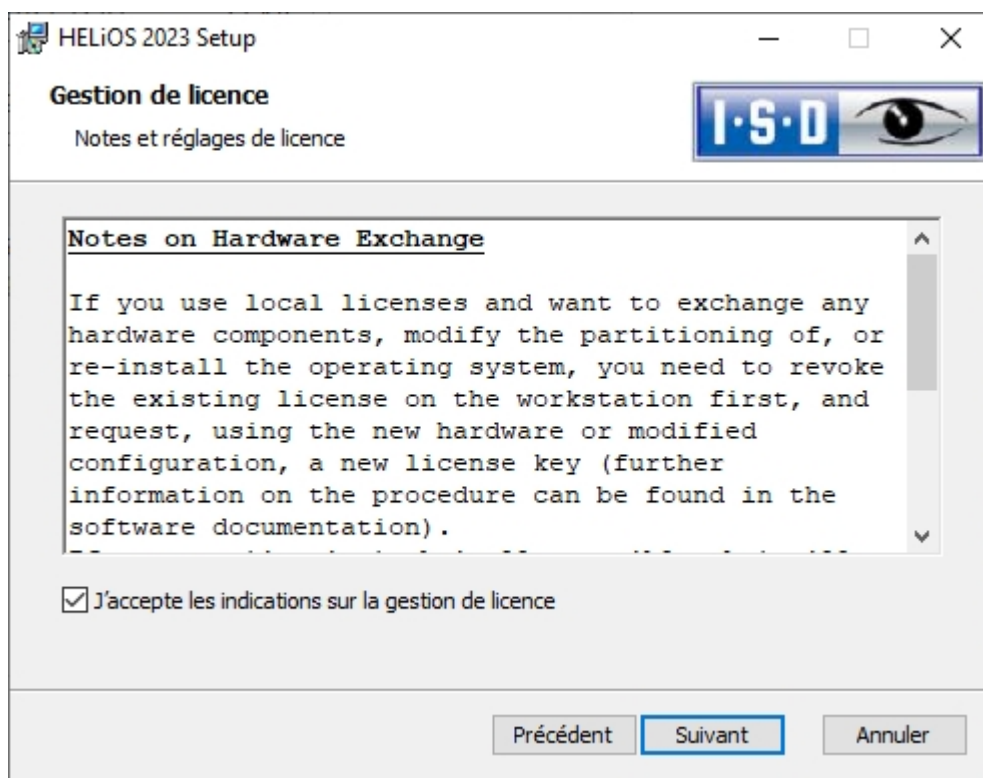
HELiOS 2023 Setup

Gestion de licence

Notes et réglages de licence

I·S·D

Notes on Hardware Exchange

If you use local licenses and want to exchange any hardware components, modify the partitioning of, or re-install the operating system, you need to revoke the existing license on the workstation first, and request, using the new hardware or modified configuration, a new license key (further information on the procedure can be found in the software documentation).

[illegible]

J'accepte les indications sur la gestion de licence

Précédent Suivant Annuler